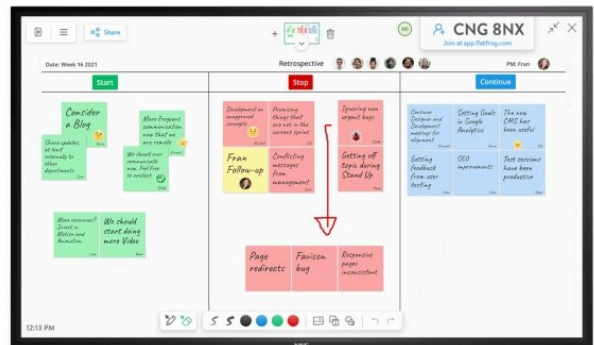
Share

CNG 8NX
Join at app.flatfrog.com

Date: Week 16 2021
Retrospective
PM: Fran

Start
Stop
Continue

Consider a Blog

Share updates, at least internally to other departments

More frequent communication now that we are remote

We should over communicate now. Feel free to contact

More resources? Invest in Motion and Animation

We should start doing more Video

Development on unapproved concepts

Promising things that are not in the current sprint

Spending more urgent bugs

Fran Follow-up

Conflicting messages from management

Getting off topic during Stand Up

Page redirects

Favicon bug

Responsive pages inconsistent

Continue Designer and Development meetings for alignment

Setting Goals in Google Analytics

The new CMS has been useful

Getting feedback from user testing

SEO improvements

Test sessions have been productive

12:13 PM